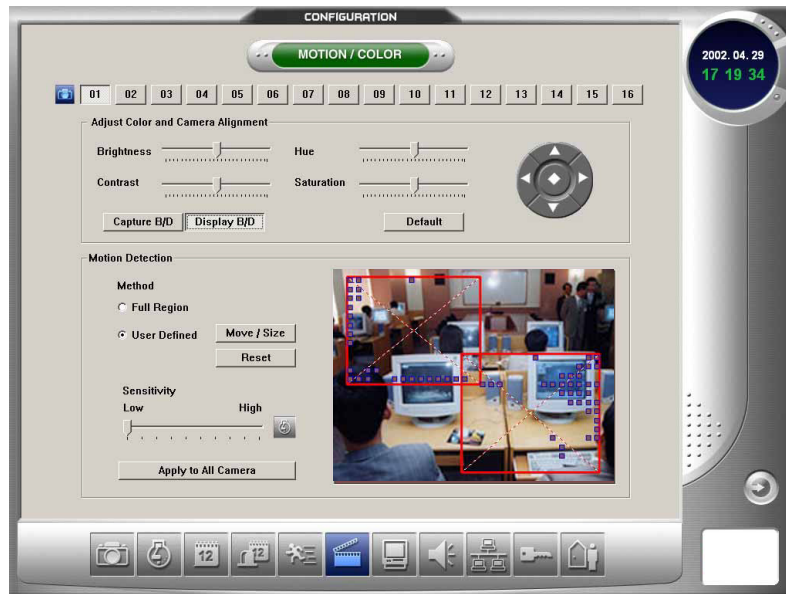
CONFIGURATION

MOTION / COLOR

2002. 04. 29
17 19 34

01 02 03 04 05 06 07 08 09 10 11 12 13 14 15 16

Adjust Color and Camera Alignment

Brightness

Hue

Contrast

Saturation

Capture B/D

Display B/D

Default

Motion Detection

Method

Full Region

User Defined

Move / Size

Reset

Sensitivity

Low

High

Apply to All Camera

12

12